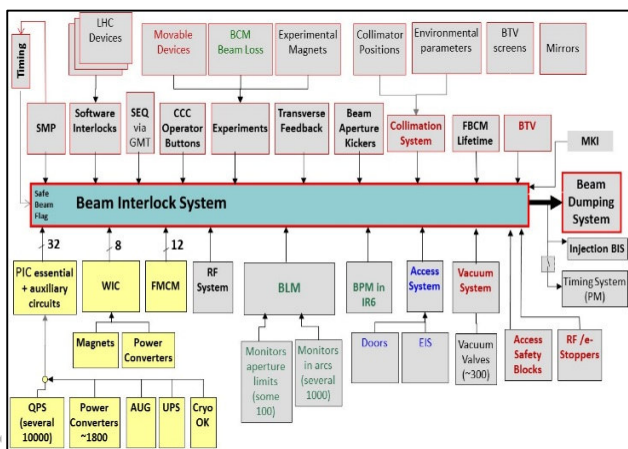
Timing

LHC Devices

Movable Devices

BCM Beam Loss

Experimental Magnets

Collimator Positions

Environmental parameters

BTV screens

Mirrors

SMP

Software Interlocks

SEQ via GMT

CCC Operator Buttons

Experiments

Transverse Feedback

Beam Aperture Kickers

Collimation System

FBCM Lifetime

BTV

MKI

Safe Beam Flag

Beam Interlock System

Beam Dumping System

32

8

12

Injection BIS

Timing System (PM)

PIC essential + auxiliary circuits

WIC

FMCM

RF System

BLM

BPM in IR6

Access System

Vacuum System

Magnets

Power Converters

Monitors aperture limits (some 100)

Monitors in arcs (several 1000)

Doors

EIS

Vacuum Valves (~300)

Access Safety Blocks

RF /e- Stoppers

QPS (several 10000)

Power Converters ~1800

AUG

UPS

Cryo OK